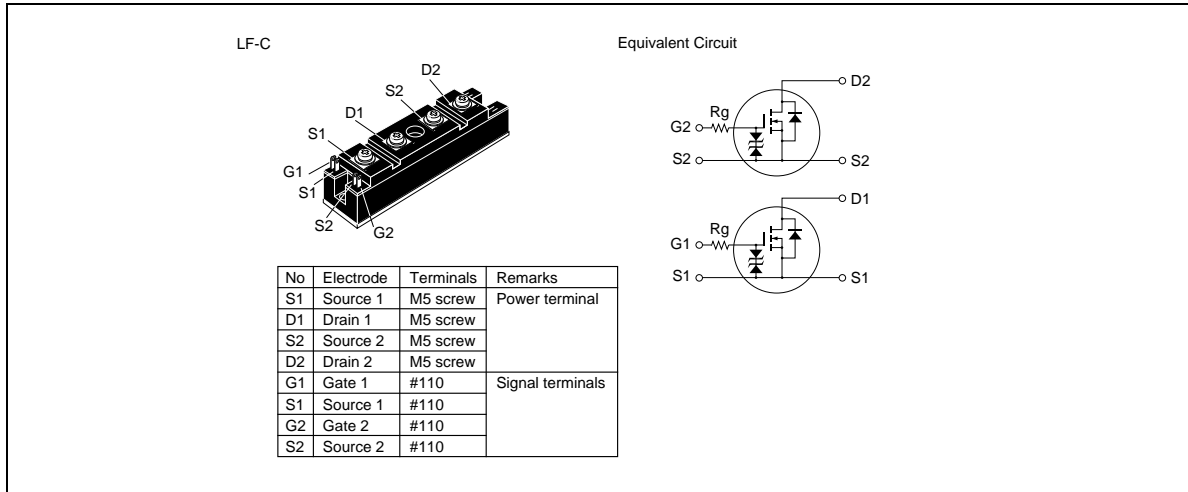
LF-C

D2
S2
D1
S1
G1
S1
S2
G2

| No | Electrode | Terminals | Remarks |
|---|---|---|---|
| S1 | Source 1 | M5 screw | Power terminal |
| D1 | Drain 1 | M5 screw | |
| S2 | Source 2 | M5 screw | |
| D2 | Drain 2 | M5 screw | |
| G1 | Gate 1 | #110 | Signal terminals |
| S1 | Source 1 | #110 | |
| G2 | Gate 2 | #110 | |
| S2 | Source 2 | #110 | |

Equivalent Circuit

D2
Rg
G2
S2
S2

D1
Rg
G1
S1
S1